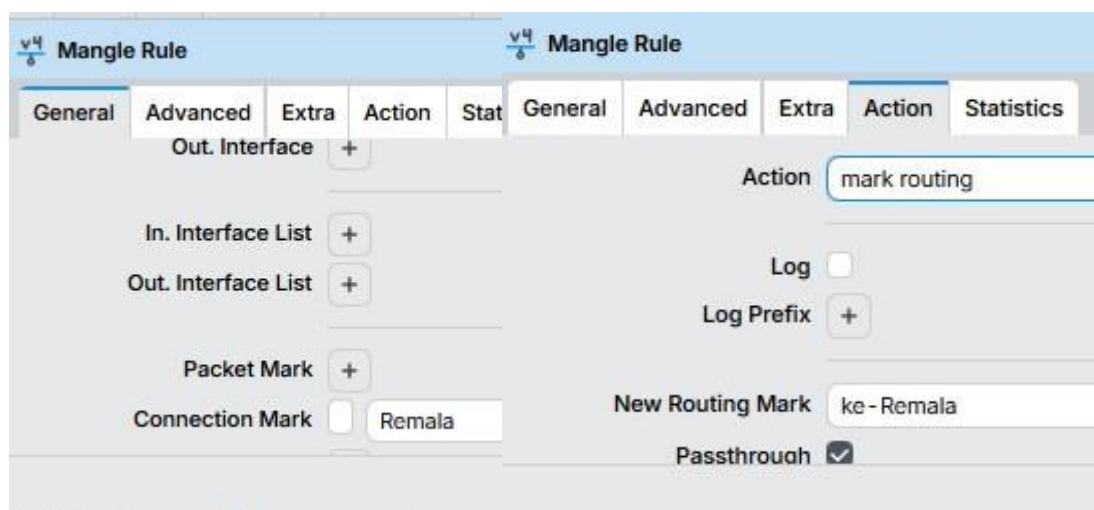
v4 Mangle Rule

General Advanced Extra Action Stat

Out. Interface +

In. Interface List +

Out. Interface List +

Packet Mark +

Connection Mark Remala

v4 Mangle Rule

General Advanced Extra Action Statistics

Action mark routing

Log

Log Prefix +

New Routing Mark ke-Remala

Passthrough